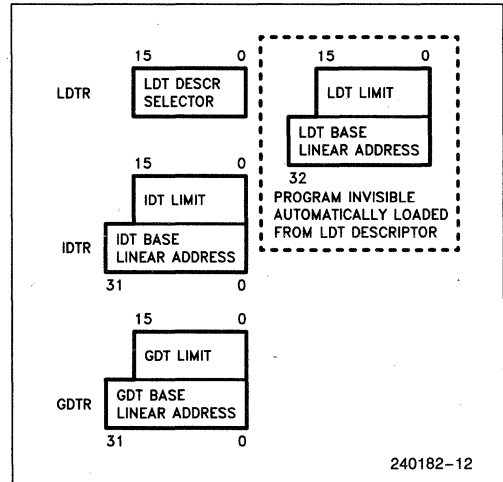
15 0
LDTR
LDT DESCR SELECTOR

15 0
LDT LIMIT
LDT BASE LINEAR ADDRESS
32
PROGRAM INVISIBLE AUTOMATICALLY LOADED FROM LDT DESCRIPTOR

15 0
IDT LIMIT
IDTR
IDT BASE LINEAR ADDRESS
31 0

15 0
GDT LIMIT
GDTR
GDT BASE LINEAR ADDRESS
31 0

240182–12